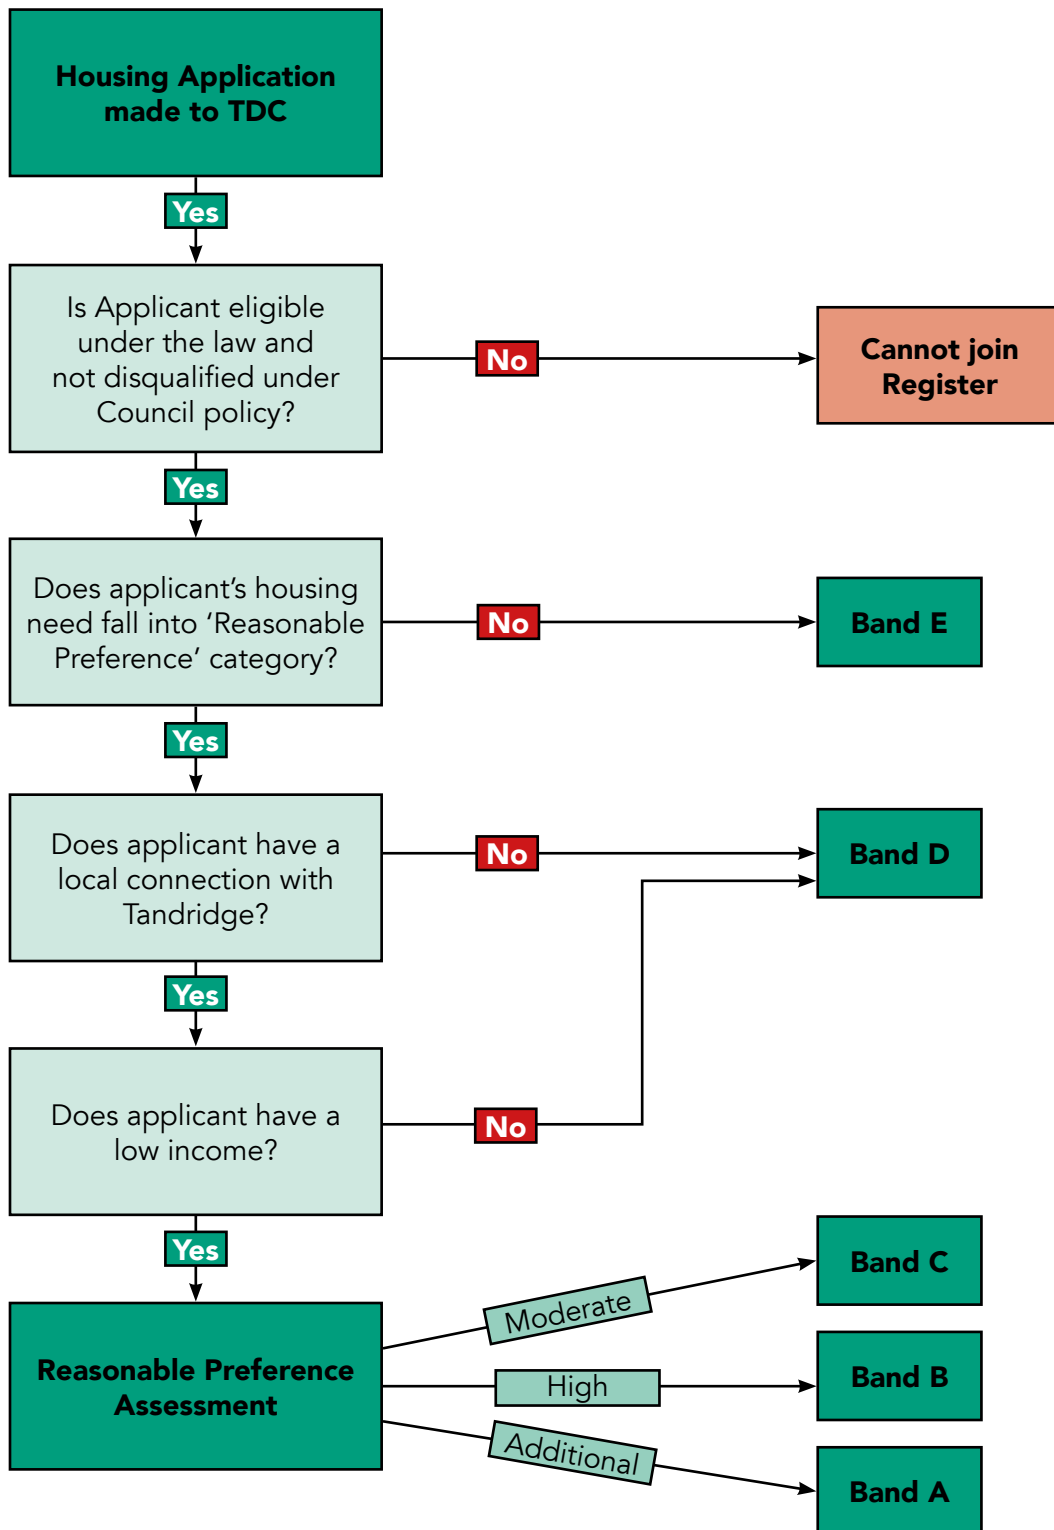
Housing Application made to TDC

Yes

Is Applicant eligible under the law and not disqualified under Council policy?

No

Cannot join Register

Yes

Does applicant's housing need fall into 'Reasonable Preference' category?

No

Band E

Yes

Does applicant have a local connection with Tandridge?

No

Band D

Yes

Does applicant have a low income?

No

Yes

Reasonable Preference Assessment

Moderate

Band C

High

Band B

Additional

Band A